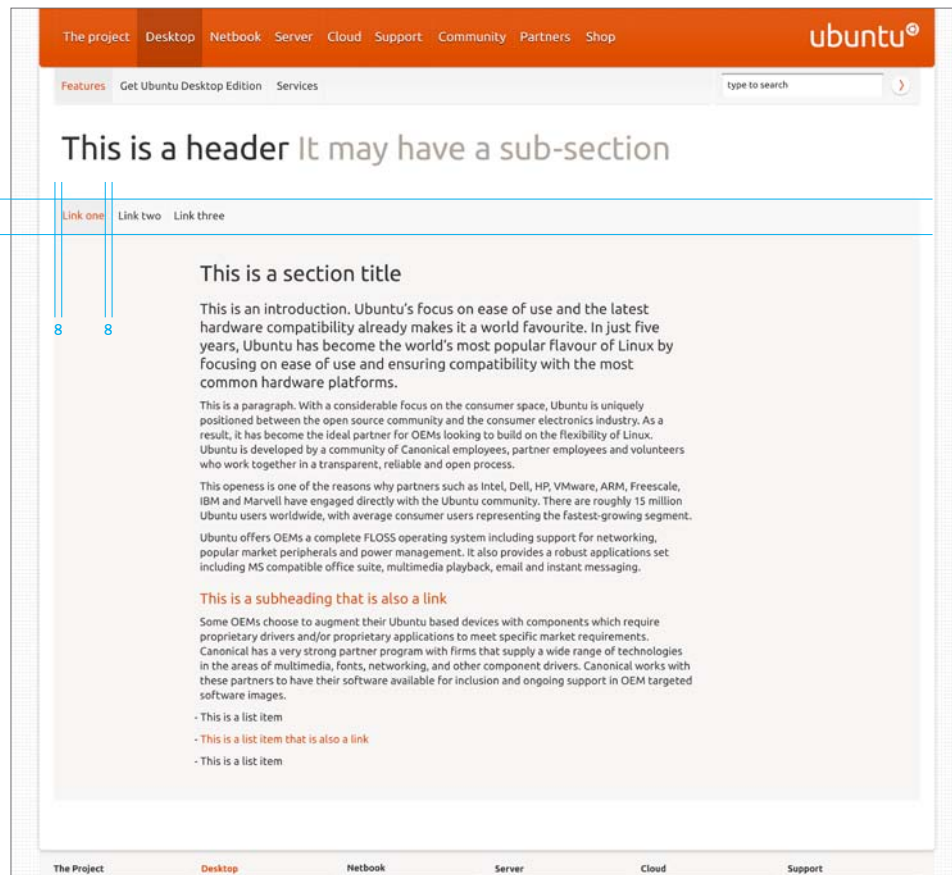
The project Desktop Netbook Server Cloud Support Community Partners Shop ubuntu

Features Get Ubuntu Desktop Edition Services

type to search

This is a header It may have a sub-section

Link one Link two Link three

8 8

This is a section title

This is an introduction. Ubuntu's focus on ease of use and the latest hardware compatibility already makes it a world favourite. In just five years, Ubuntu has become the world's most popular flavour of Linux by focusing on ease of use and ensuring compatibility with the most common hardware platforms.

This is a paragraph. With a considerable focus on the consumer space, Ubuntu is uniquely positioned between the open source community and the consumer electronics industry. As a result, it has become the ideal partner for OEMs looking to build on the flexibility of Linux. Ubuntu is developed by a community of Canonical employees, partner employees and volunteers who work together in a transparent, reliable and open process.

This openess is one of the reasons why partners such as Intel, Dell, HP, VMware, ARM, Freescale, IBM and Marvell have engaged directly with the Ubuntu community. There are roughly 15 million Ubuntu users worldwide, with average consumer users representing the fastest-growing segment.

Ubuntu offers OEMs a complete FLOSS operating system including support for networking, popular market peripherals and power management. It also provides a robust applications set including MS compatible office suite, multimedia playback, email and instant messaging.

This is a subheading that is also a link

Some OEMs choose to augment their Ubuntu based devices with components which require proprietary drivers and/or proprietary applications to meet specific market requirements. Canonical has a very strong partner program with firms that supply a wide range of technologies in the areas of multimedia, fonts, networking, and other component drivers. Canonical works with these partners to have their software available for inclusion and ongoing support in OEM targeted software images.

- This is a list item

- This is a list item that is also a link

- This is a list item

The Project Desktop Netbook Server Cloud Support